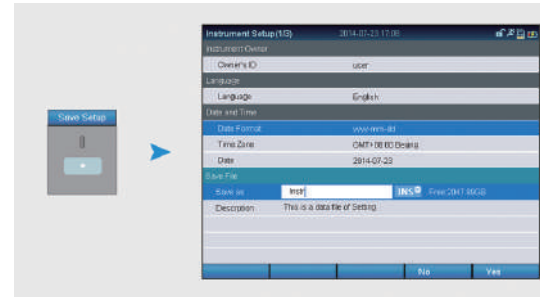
Save Setup

0

Instrument Setup(1/3)  2014-07-23 17:08

Instrument Owner

Owner's ID  user

Language

Language  English

Date and Time

Date Format  yyyy-mm-dd

Time Zone  GMT+08:00 Beijing

Date  2014-07-23

Save File

Save as  Inst  INS  Free:2047.86GB

Description  This is a data file of Setting

No  Yes